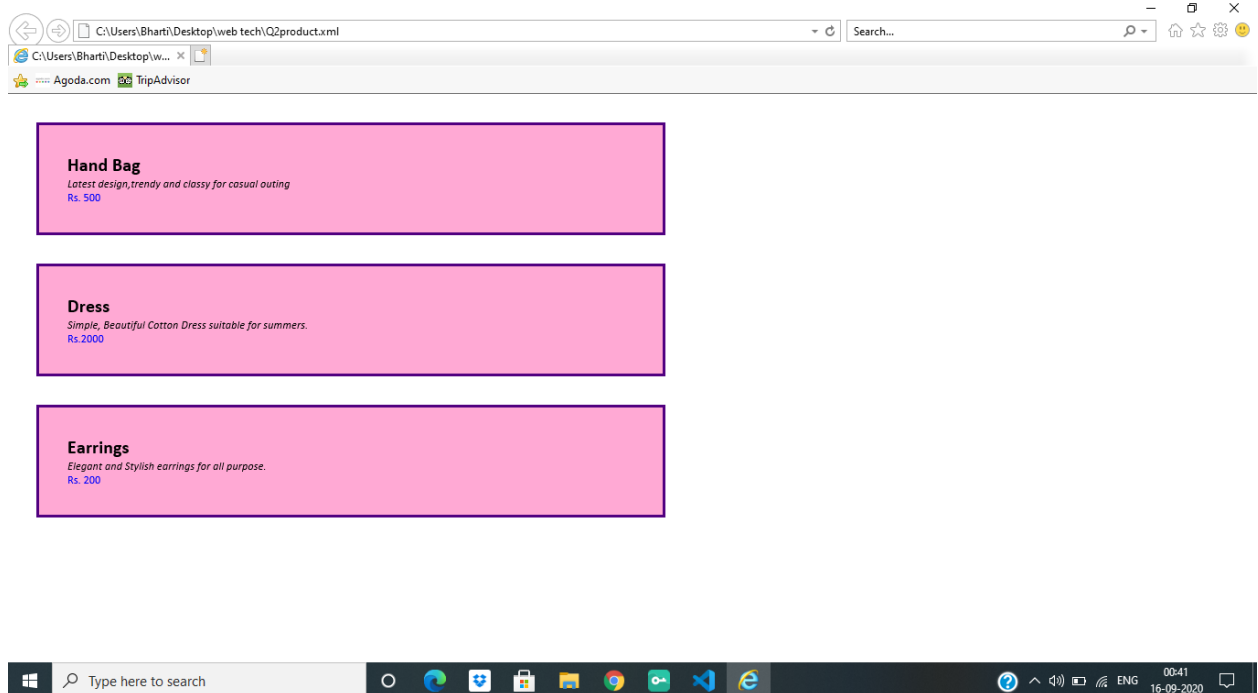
C:\Users\Bharti\Desktop\web tech\Q2product.xml

Search...

C:\Users\Bharti\Desktop\w... ×

Agoda.com TripAdvisor

Hand Bag

Latest design,trendy and classy for casual outing

Rs. 500

Dress

Simple, Beautiful Cotton Dress suitable for summers.

Rs.2000

Earrings

Elegant and Stylish earrings for all purpose.

Rs. 200

Type here to search

ENG 00:41 16-09-2020